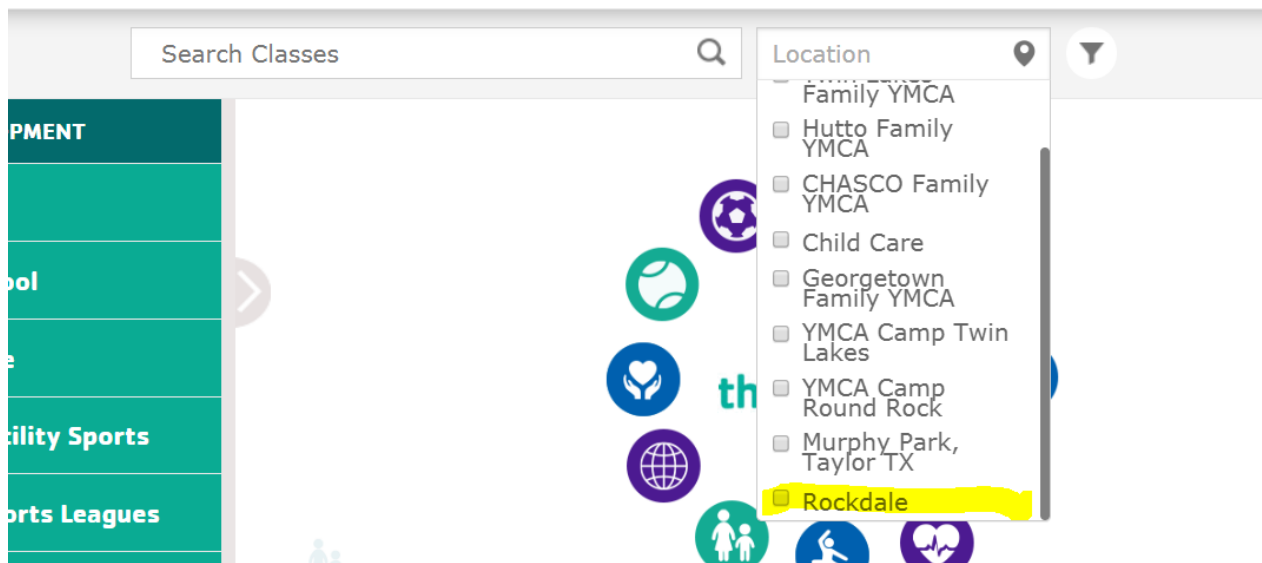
Search Classes

Location

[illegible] Family YMCA

Hutto Family YMCA

CHASCO Family YMCA

Child Care

Georgetown Family YMCA

YMCA Camp Twin Lakes

YMCA Camp Round Rock

Murphy Park, Taylor TX

Rockdale

PMENT

ool

e

tility Sports

orts Leagues

th